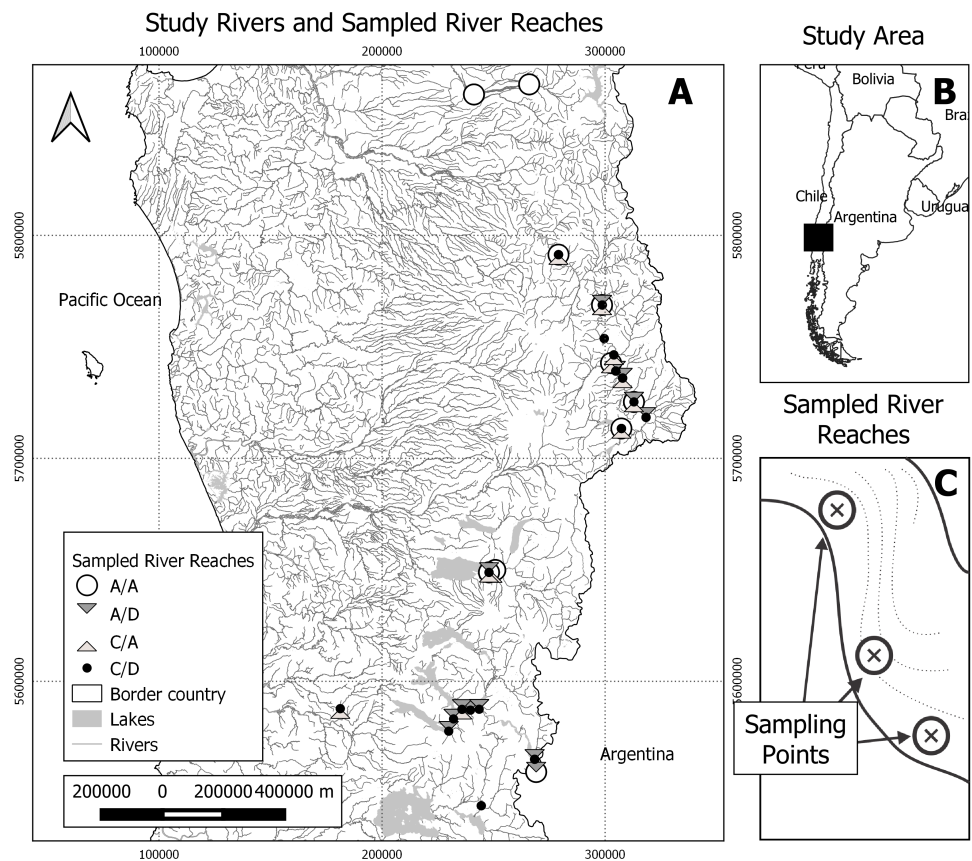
Study Rivers and Sampled River Reaches

100000 200000 300000

A

Pacific Ocean

5800000

5700000

5600000

Sampled River Reaches
A/A
A/D
C/A
C/D
Border country
Lakes
Rivers

200000 0 200000 400000 m

Argentina

100000 200000 300000

Study Area

B

Peru
Bolivia
Bra
Chile
Argentina
Urugua

Sampled River Reaches

C

Sampling Points